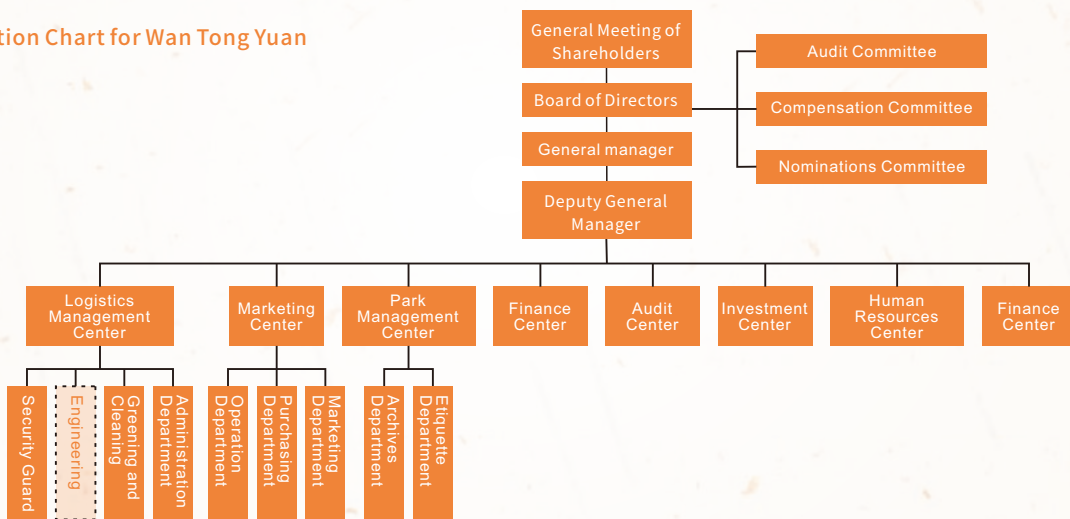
tion Chart for Wan Tong Yuan

General Meeting of Shareholders

Board of Directors

Audit Committee

Compensation Committee

Nominations Committee

General manager

Deputy General Manager

Logistics Management Center

Marketing Center

Park Management Center

Finance Center

Audit Center

Investment Center

Human Resources Center

Finance Center

Security Guard

Engineering

Greening and Cleaning

Administration Department

Operation Department

Purchasing Department

Marketing Department

Archives Department

Etiquette Department